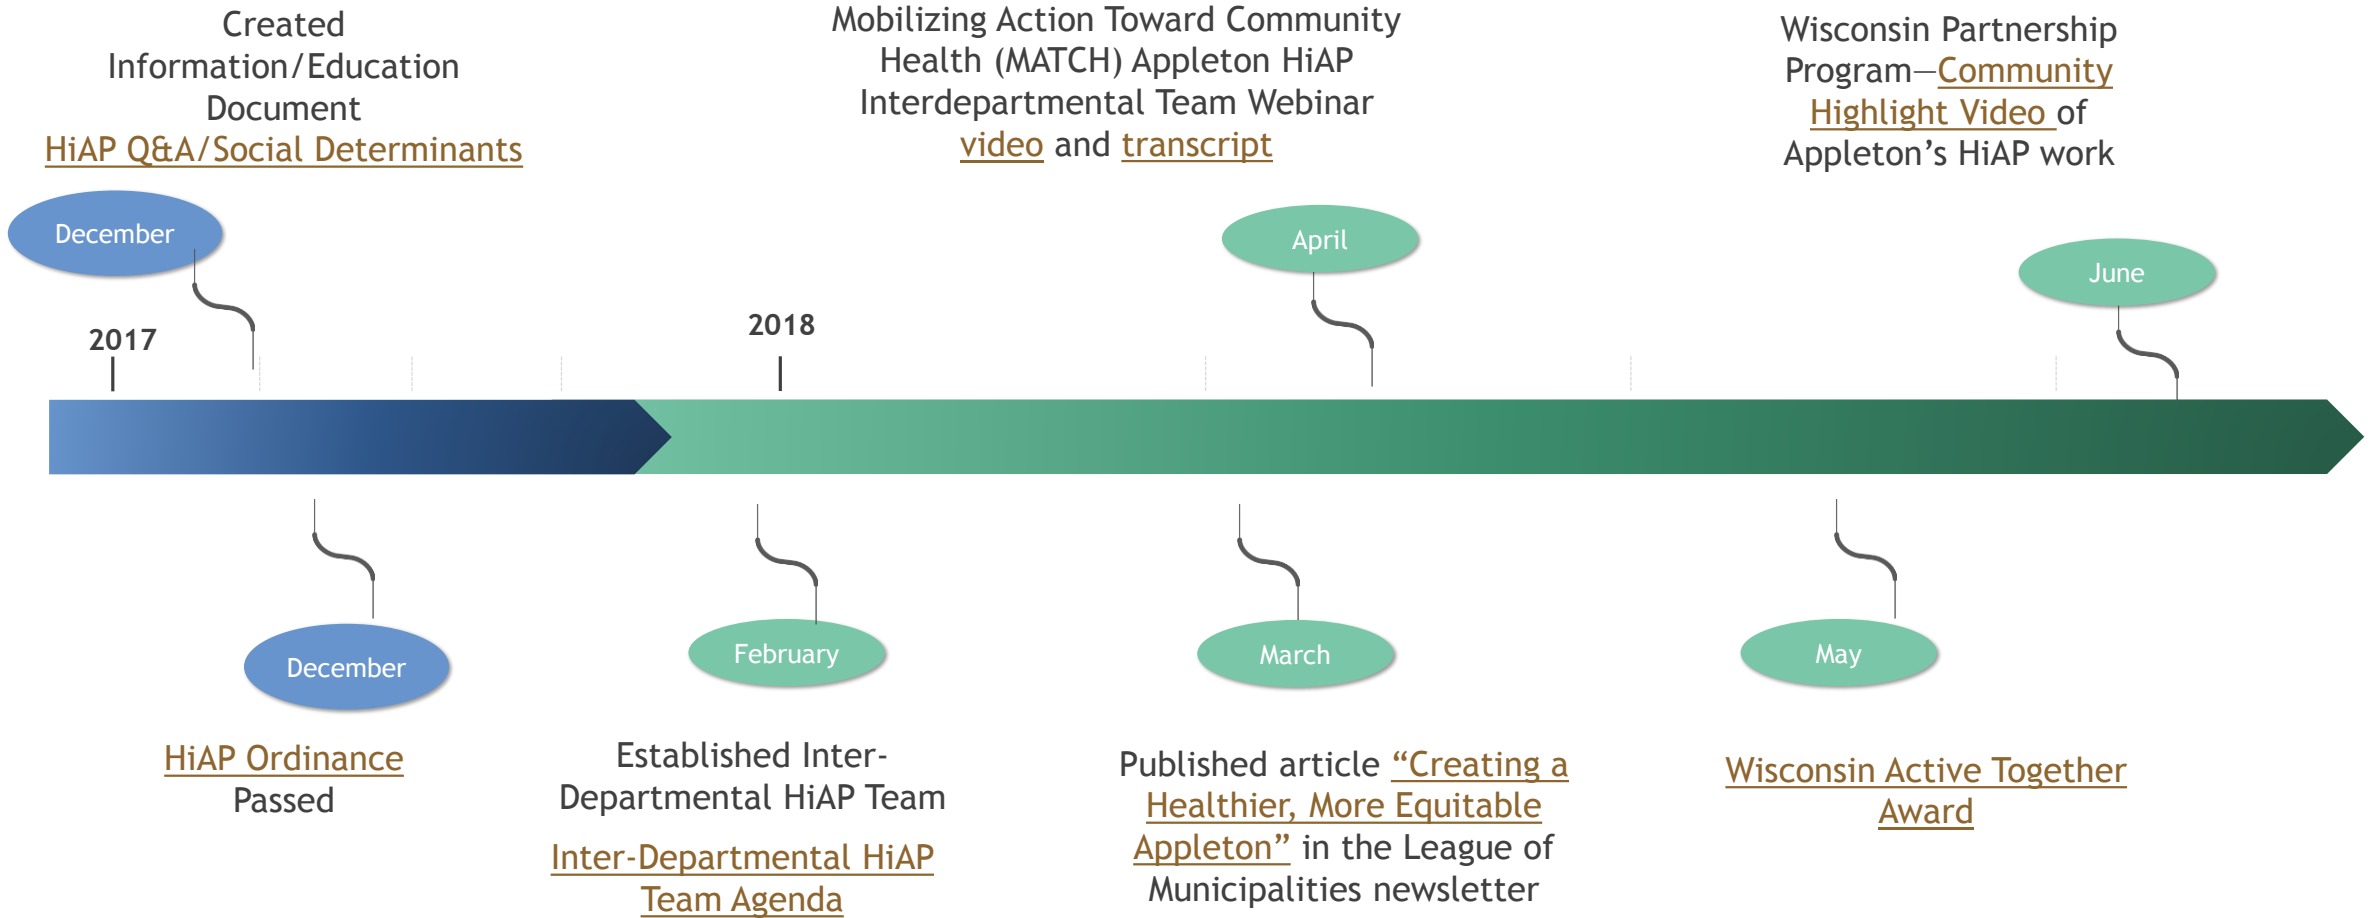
Created Information/Education Document
HiAP Q&A/Social Determinants

Mobilizing Action Toward Community Health (MATCH) Appleton HiAP Interdepartmental Team Webinar video and transcript

Wisconsin Partnership Program—Community Highlight Video of Appleton's HiAP work

December

April

June

2017

2018

December

February

March

May

HiAP Ordinance Passed

Established Inter-Departmental HiAP Team

Inter-Departmental HiAP Team Agenda

Published article "Creating a Healthier, More Equitable Appleton" in the League of Municipalities newsletter

Wisconsin Active Together Award